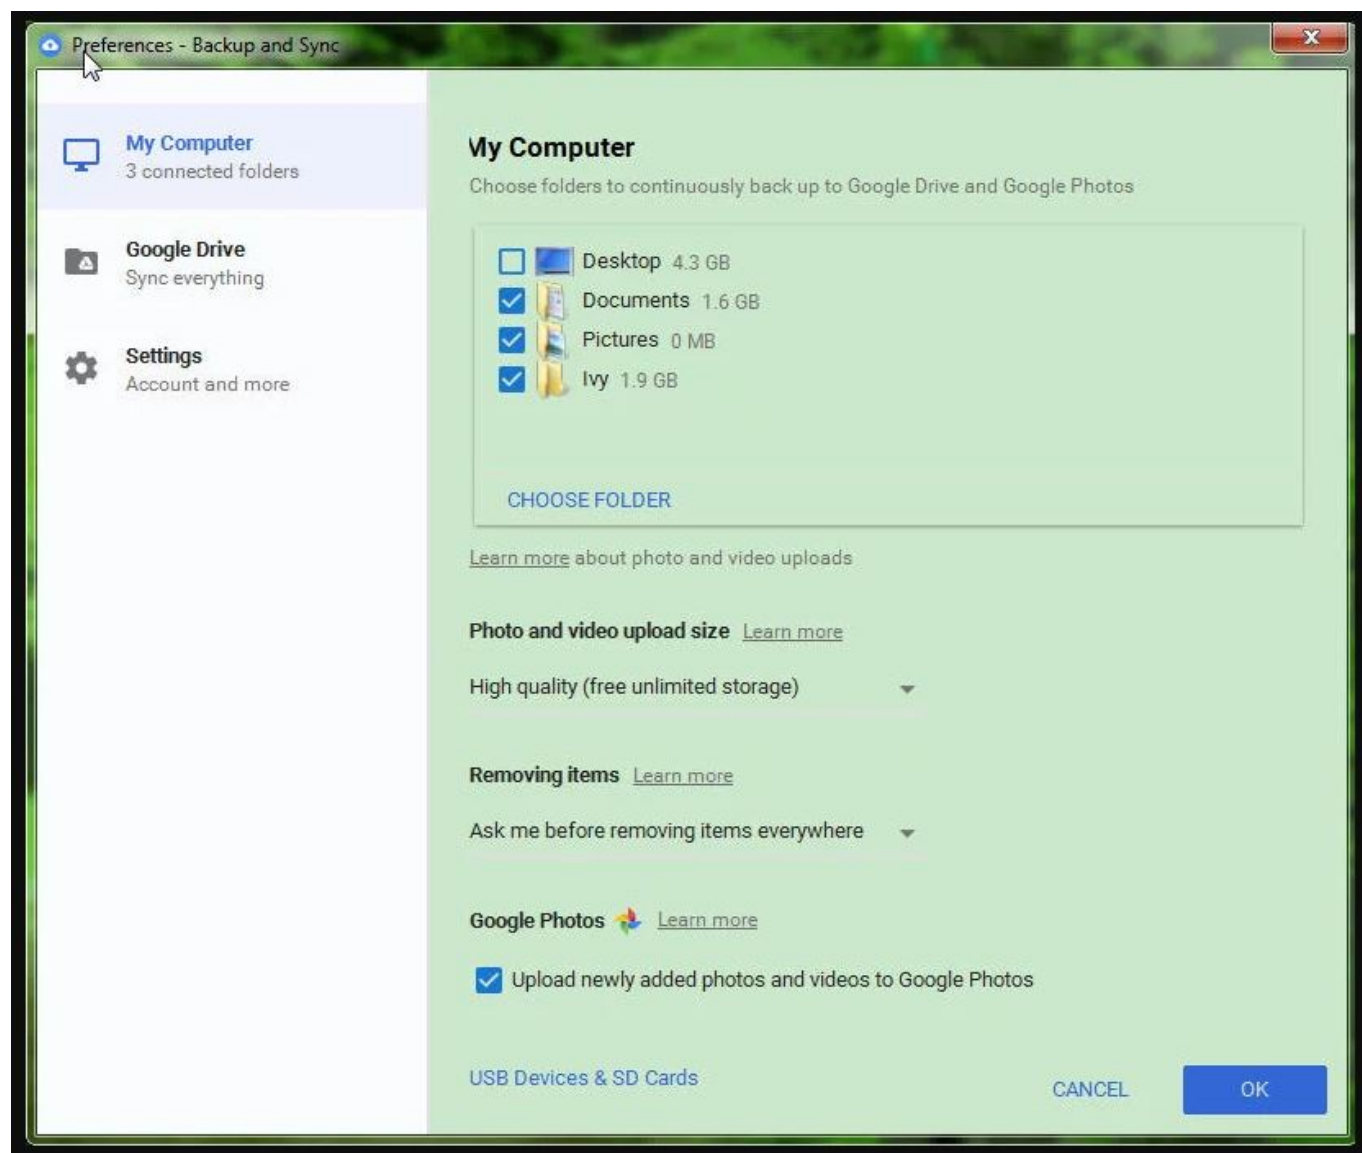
Preferences - Backup and Sync

My Computer
3 connected folders

Google Drive
Sync everything

Settings
Account and more

My Computer
Choose folders to continuously back up to Google Drive and Google Photos

Desktop 4.3 GB
Documents 1.6 GB
Pictures 0 MB
Ivy 1.9 GB

CHOOSE FOLDER

Learn more about photo and video uploads

Photo and video upload size Learn more

High quality (free unlimited storage)

Removing items Learn more

Ask me before removing items everywhere

Google Photos Learn more

Upload newly added photos and videos to Google Photos

USB Devices & SD Cards

CANCEL

OK